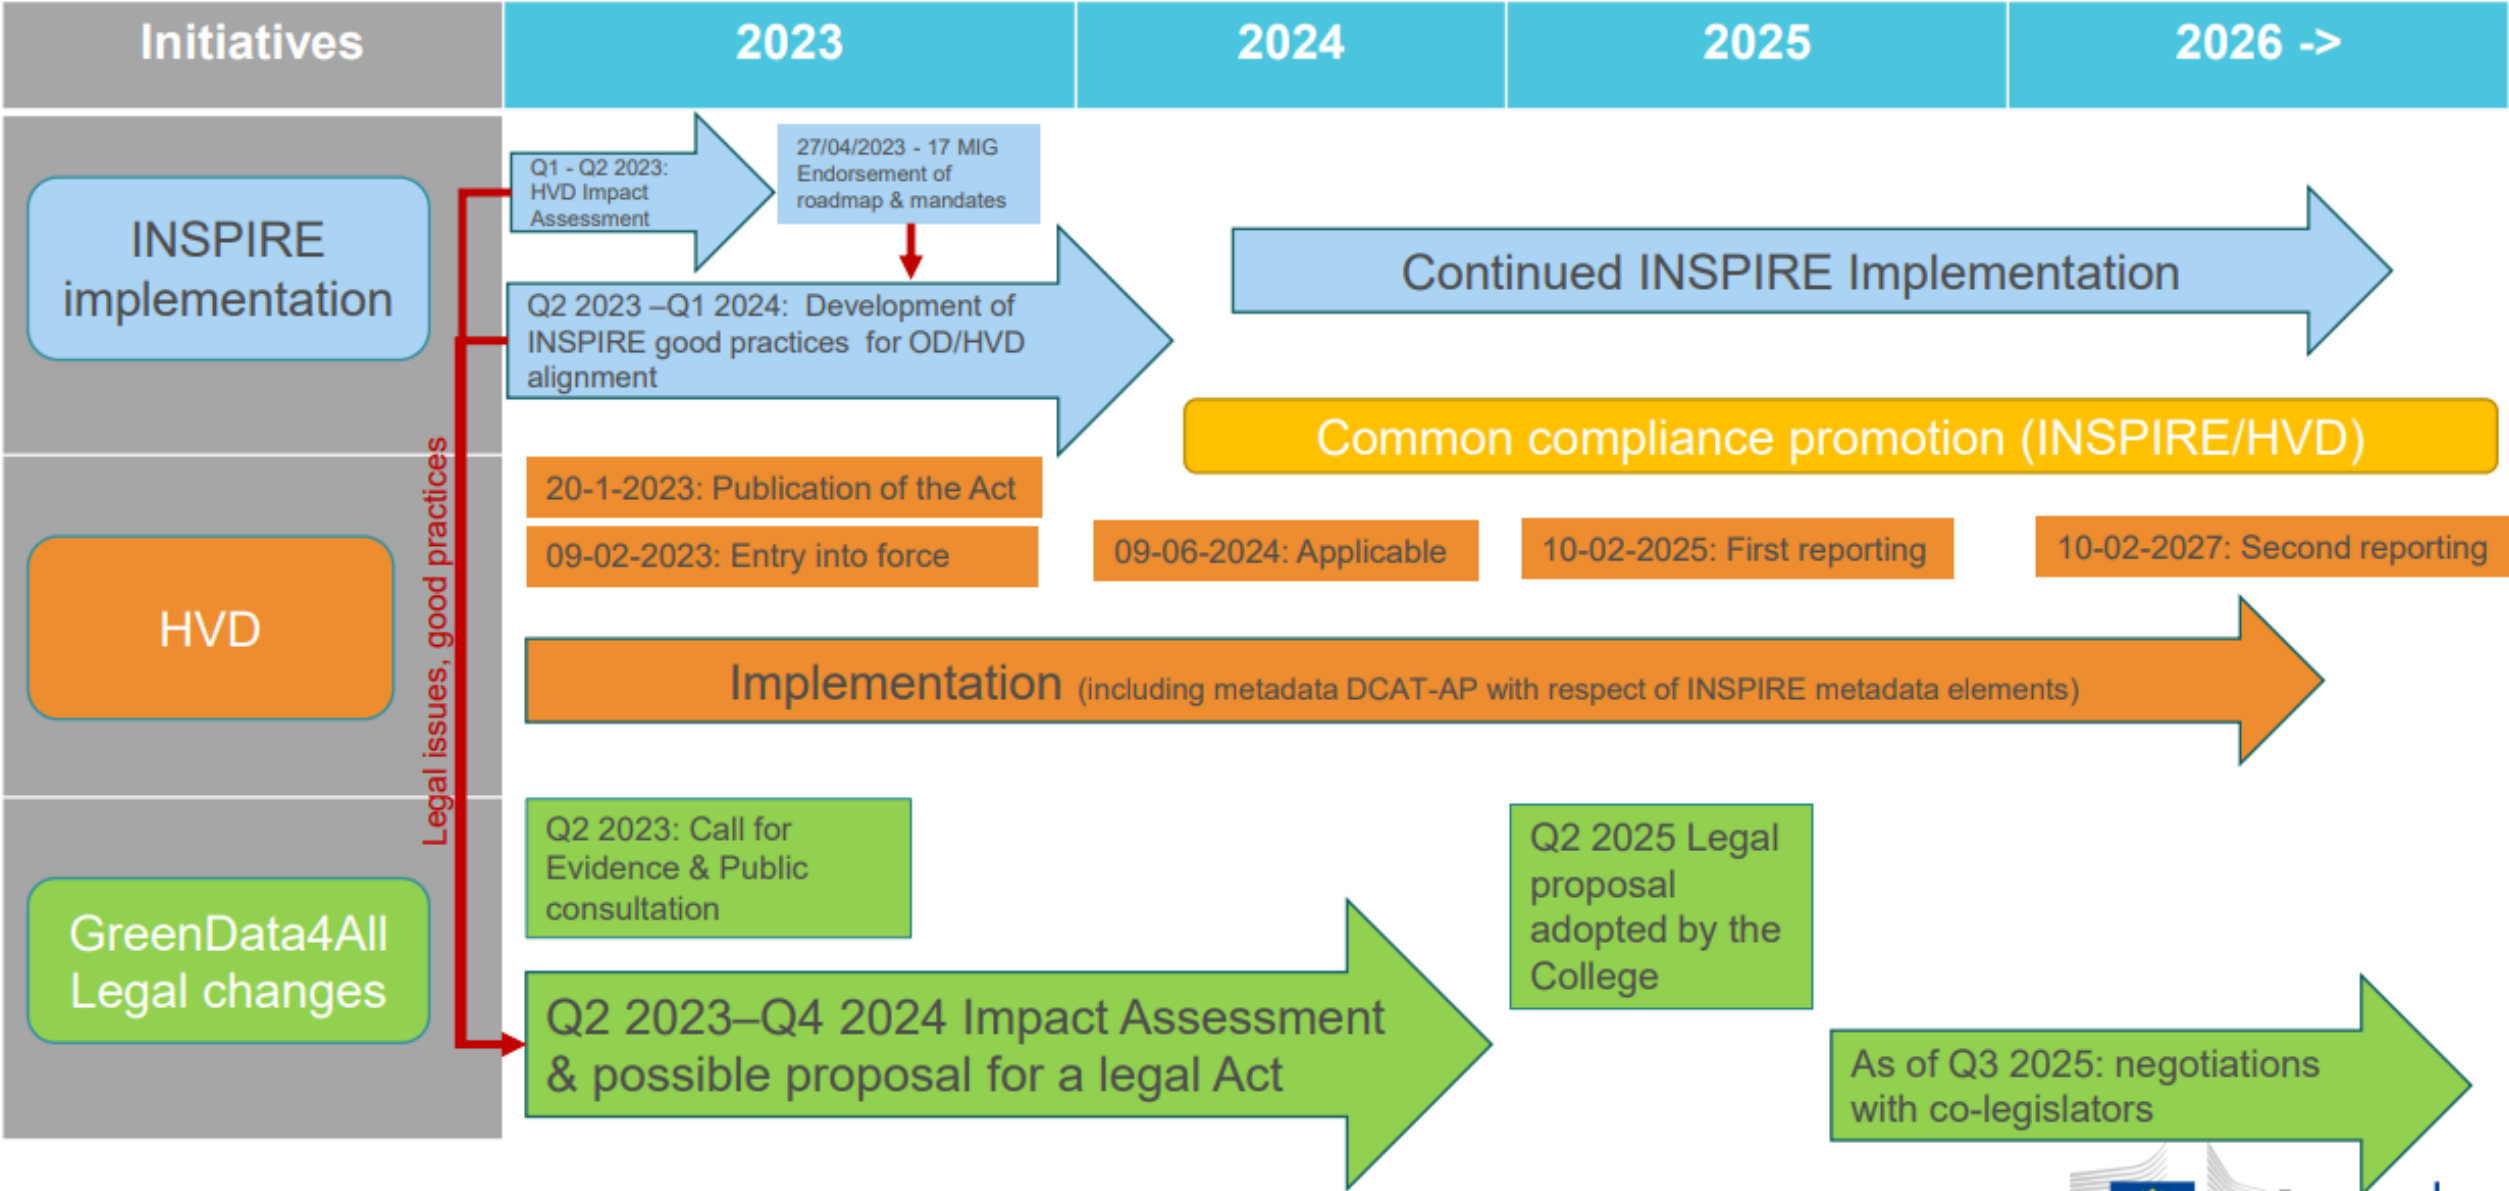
| Initiatives | 2023 | 2024 | 2025 | 2026 -> |
|---|---|---|---|---|

INSPIRE implementation

Q1 - Q2 2023: HVD Impact Assessment

27/04/2023 - 17 MIG Endorsement of roadmap & mandates

Q2 2023 –Q1 2024: Development of INSPIRE good practices for OD/HVD alignment

Continued INSPIRE Implementation

Common compliance promotion (INSPIRE/HVD)

Legal issues, good practices

HVD

20-1-2023: Publication of the Act

09-02-2023: Entry into force

09-06-2024: Applicable

10-02-2025: First reporting

10-02-2027: Second reporting

Implementation (including metadata DCAT-AP with respect of INSPIRE metadata elements)

GreenData4All Legal changes

Q2 2023: Call for Evidence & Public consultation

Q2 2025 Legal proposal adopted by the College

Q2 2023–Q4 2024 Impact Assessment & possible proposal for a legal Act

As of Q3 2025: negotiations with co-legislators